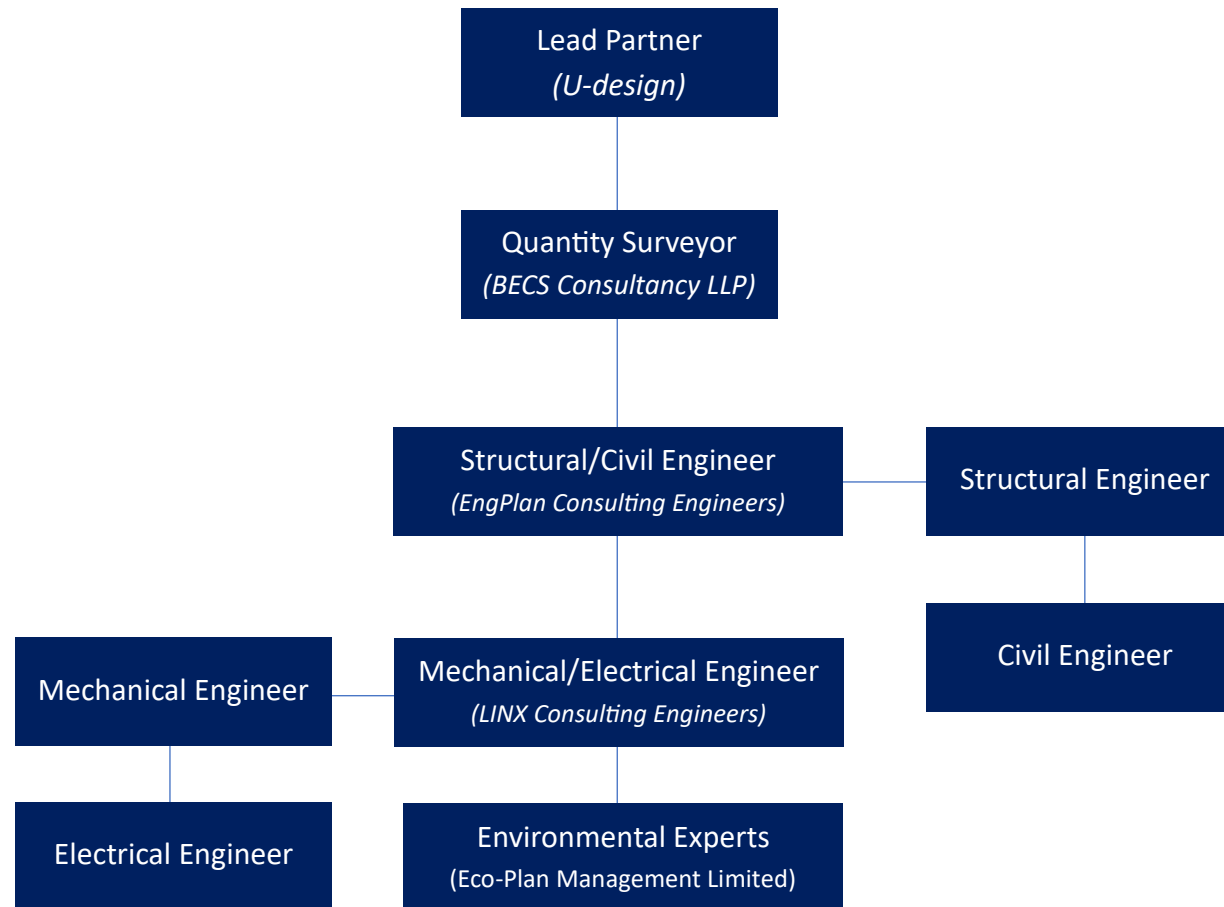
Lead Partner
(U-design)

Quantity Surveyor
(BECS Consultancy LLP)

Structural/Civil Engineer
(EngPlan Consulting Engineers)

Structural Engineer

Civil Engineer

Mechanical Engineer

Mechanical/Electrical Engineer
(LINX Consulting Engineers)

Electrical Engineer

Environmental Experts
(Eco-Plan Management Limited)